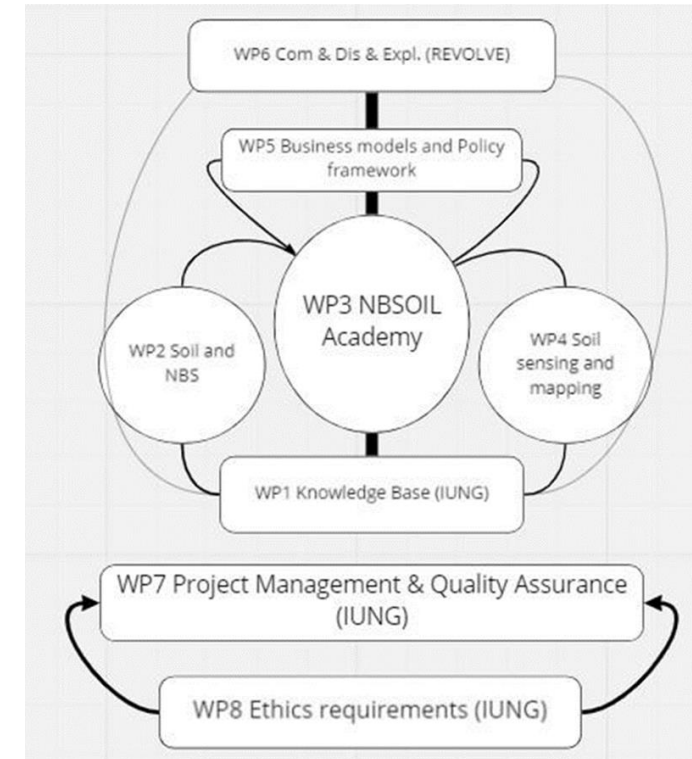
WP6 Com & Dis & Expl. (REVOLVE)

WP5 Business models and Policy framework

WP3 NBSOIL Academy

WP2 Soil and NBS

WP4 Soil sensing and mapping

WP1 Knowledge Base (IUNG)

WP7 Project Management & Quality Assurance (IUNG)

WP8 Ethics requirements (IUNG)